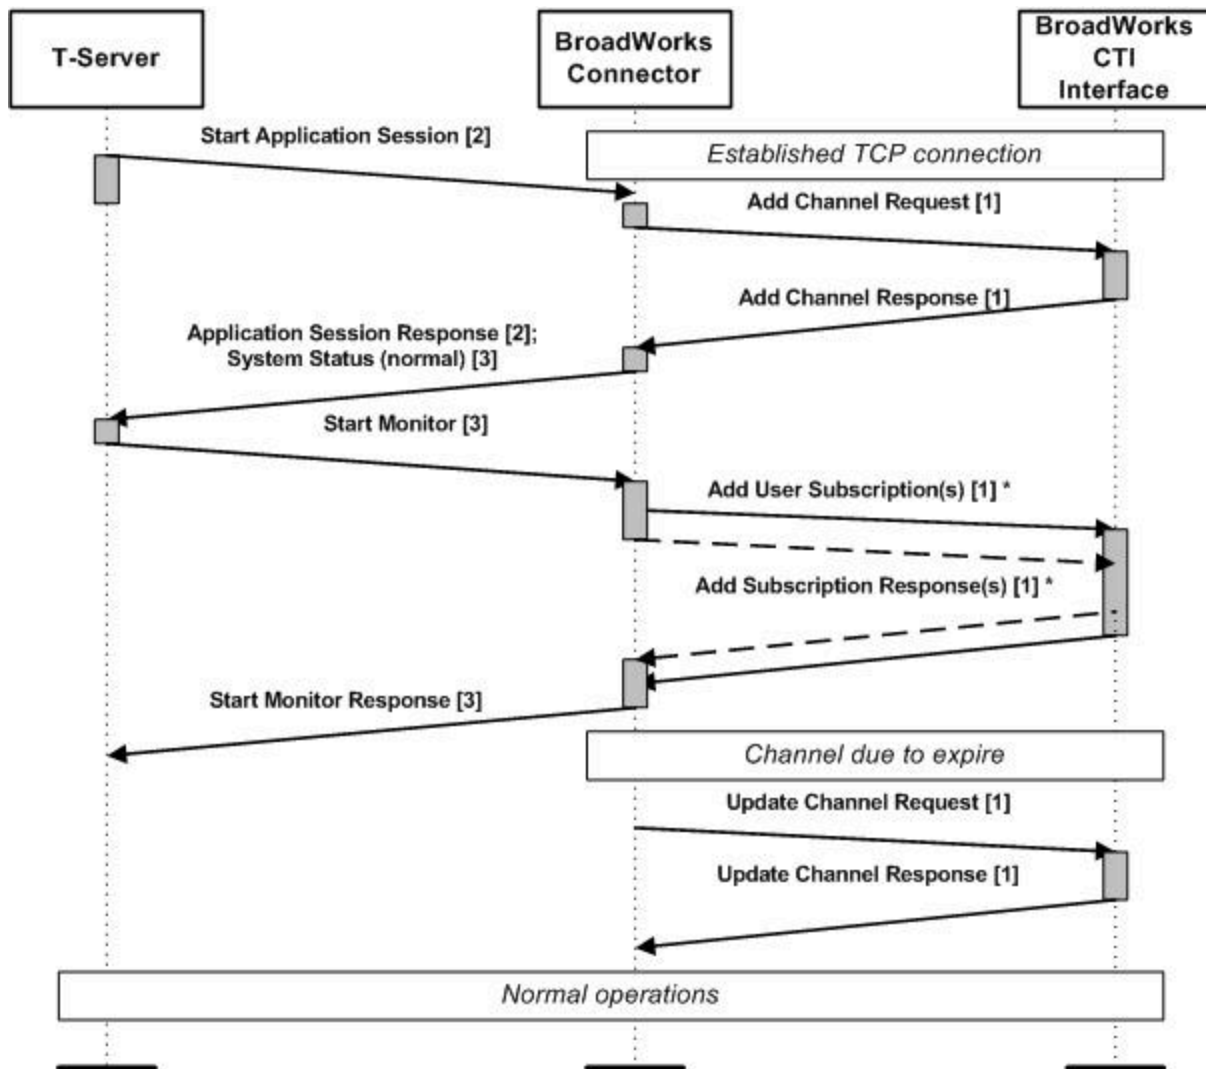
T-Server

BroadWorks Connector

BroadWorks CTI Interface

Start Application Session [2]

Established TCP connection

Add Channel Request [1]

Add Channel Response [1]

Application Session Response [2]; System Status (normal) [3]

Start Monitor [3]

Add User Subscription(s) [1] *

Add Subscription Response(s) [1] *

Start Monitor Response [3]

Channel due to expire

Update Channel Request [1]

Update Channel Response [1]

Normal operations